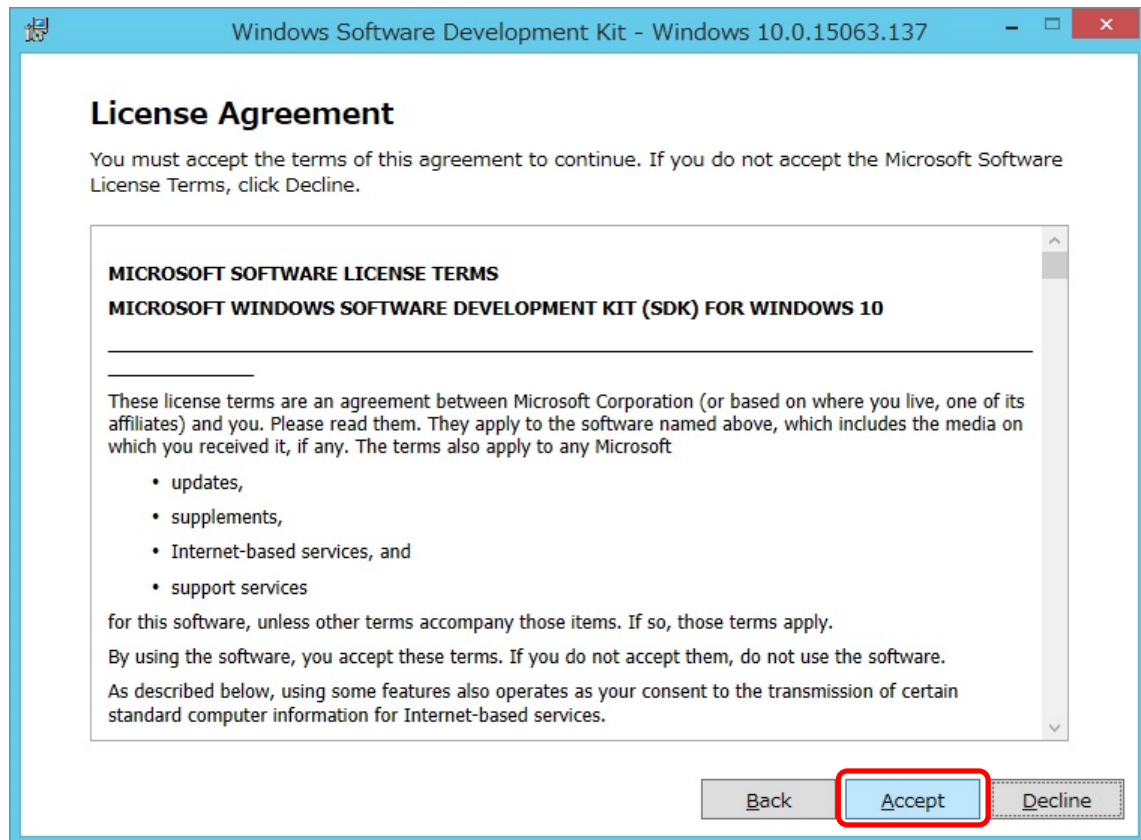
Windows Software Development Kit - Windows 10.0.15063.137

License Agreement

You must accept the terms of this agreement to continue. If you do not accept the Microsoft Software License Terms, click Decline.

MICROSOFT SOFTWARE LICENSE TERMS

MICROSOFT WINDOWS SOFTWARE DEVELOPMENT KIT (SDK) FOR WINDOWS 10

These license terms are an agreement between Microsoft Corporation (or based on where you live, one of its affiliates) and you. Please read them. They apply to the software named above, which includes the media on which you received it, if any. The terms also apply to any Microsoft

- updates,
- supplements,
- Internet-based services, and
- support services

for this software, unless other terms accompany those items. If so, those terms apply.

By using the software, you accept these terms. If you do not accept them, do not use the software.

As described below, using some features also operates as your consent to the transmission of certain standard computer information for Internet-based services.

Back
Accept
Decline